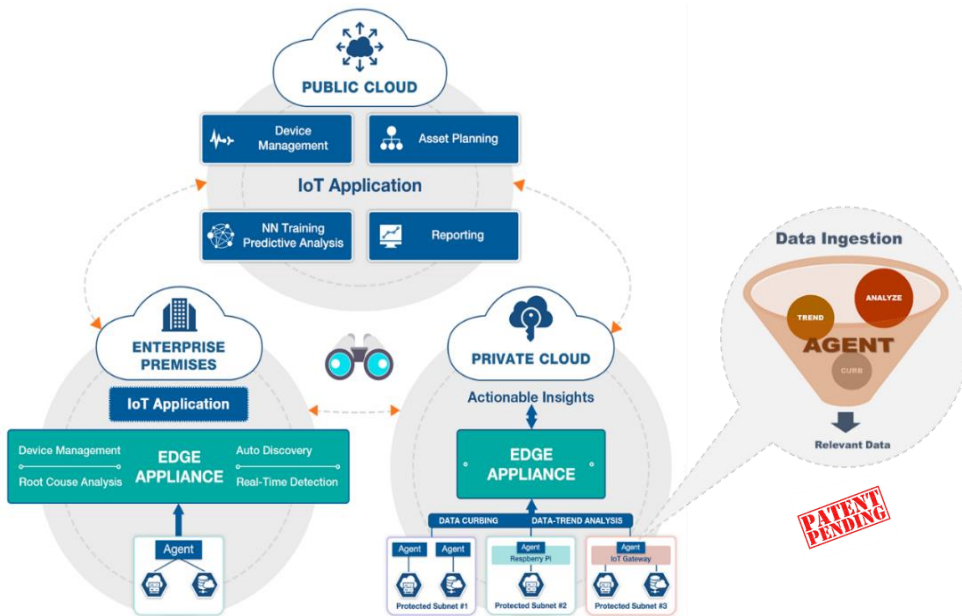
PUBLIC CLOUD

Device Management

Asset Planning

IoT Application

NN Training Predictive Analysis

Reporting

ENTERPRISE PREMISES

IoT Application

Device Management

Root Couse Analysis

EDGE APPLIANCE

Auto Discovery

Real-Time Detection

Agent

PRIVATE CLOUD

Actionable Insights

EDGE APPLIANCE

DATA CURBING

DATA-TREND ANALYSIS

Agent

Agent

Protected Subnet #1

Agent

Raspberry Pi

Protected Subnet #2

Agent

IoT Gateway

Protected Subnet #3

Data Ingestion

TREND

ANALYZE

AGENT

CURB

Relevant Data

PATENT PENDING